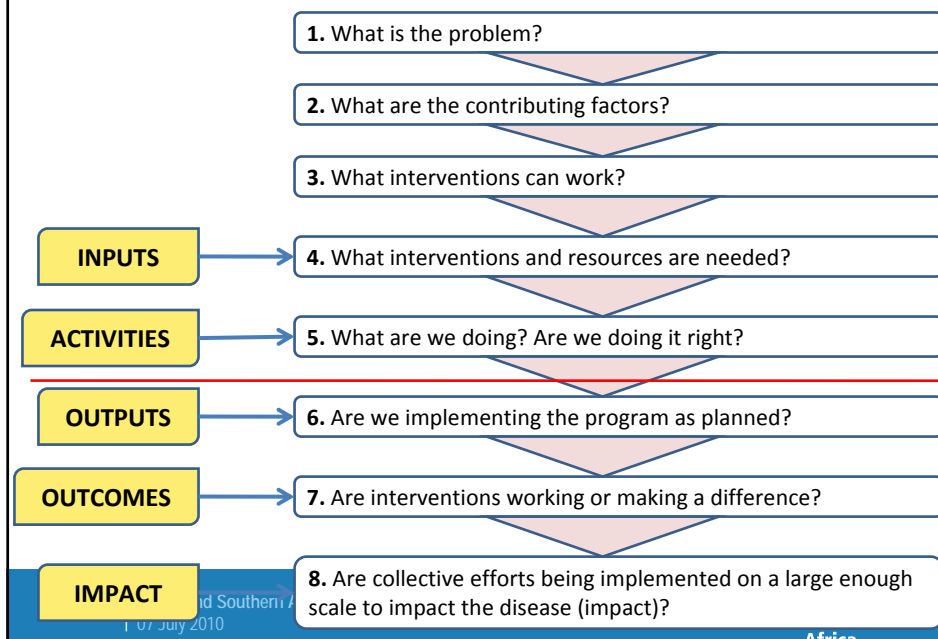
**1.** What is the problem?

**2.** What are the contributing factors?

**3.** What interventions can work?

INPUTS

**4.** What interventions and resources are needed?

ACTIVITIES

**5.** What are we doing? Are we doing it right?

OUTPUTS

**6.** Are we implementing the program as planned?

OUTCOMES

**7.** Are interventions working or making a difference?

IMPACT

**8.** Are collective efforts being implemented on a large enough scale to impact the disease (impact)?

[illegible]nd Southern A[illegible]
| 07 July 2010

Africa